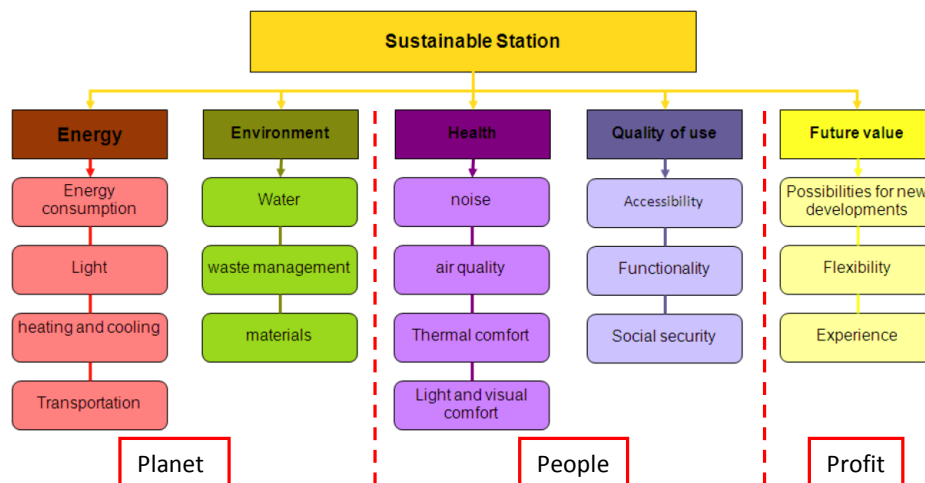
Sustainable Station

Energy
Energy consumption
Light
heating and cooling
Transportation

Environment
Water
waste management
materials

Planet

Health
noise
air quality
Thermal comfort
Light and visual comfort

Quality of use
Accessibility
Functionality
Social security

People

Future value
Possibilities for new developments
Flexibility
Experience

Profit